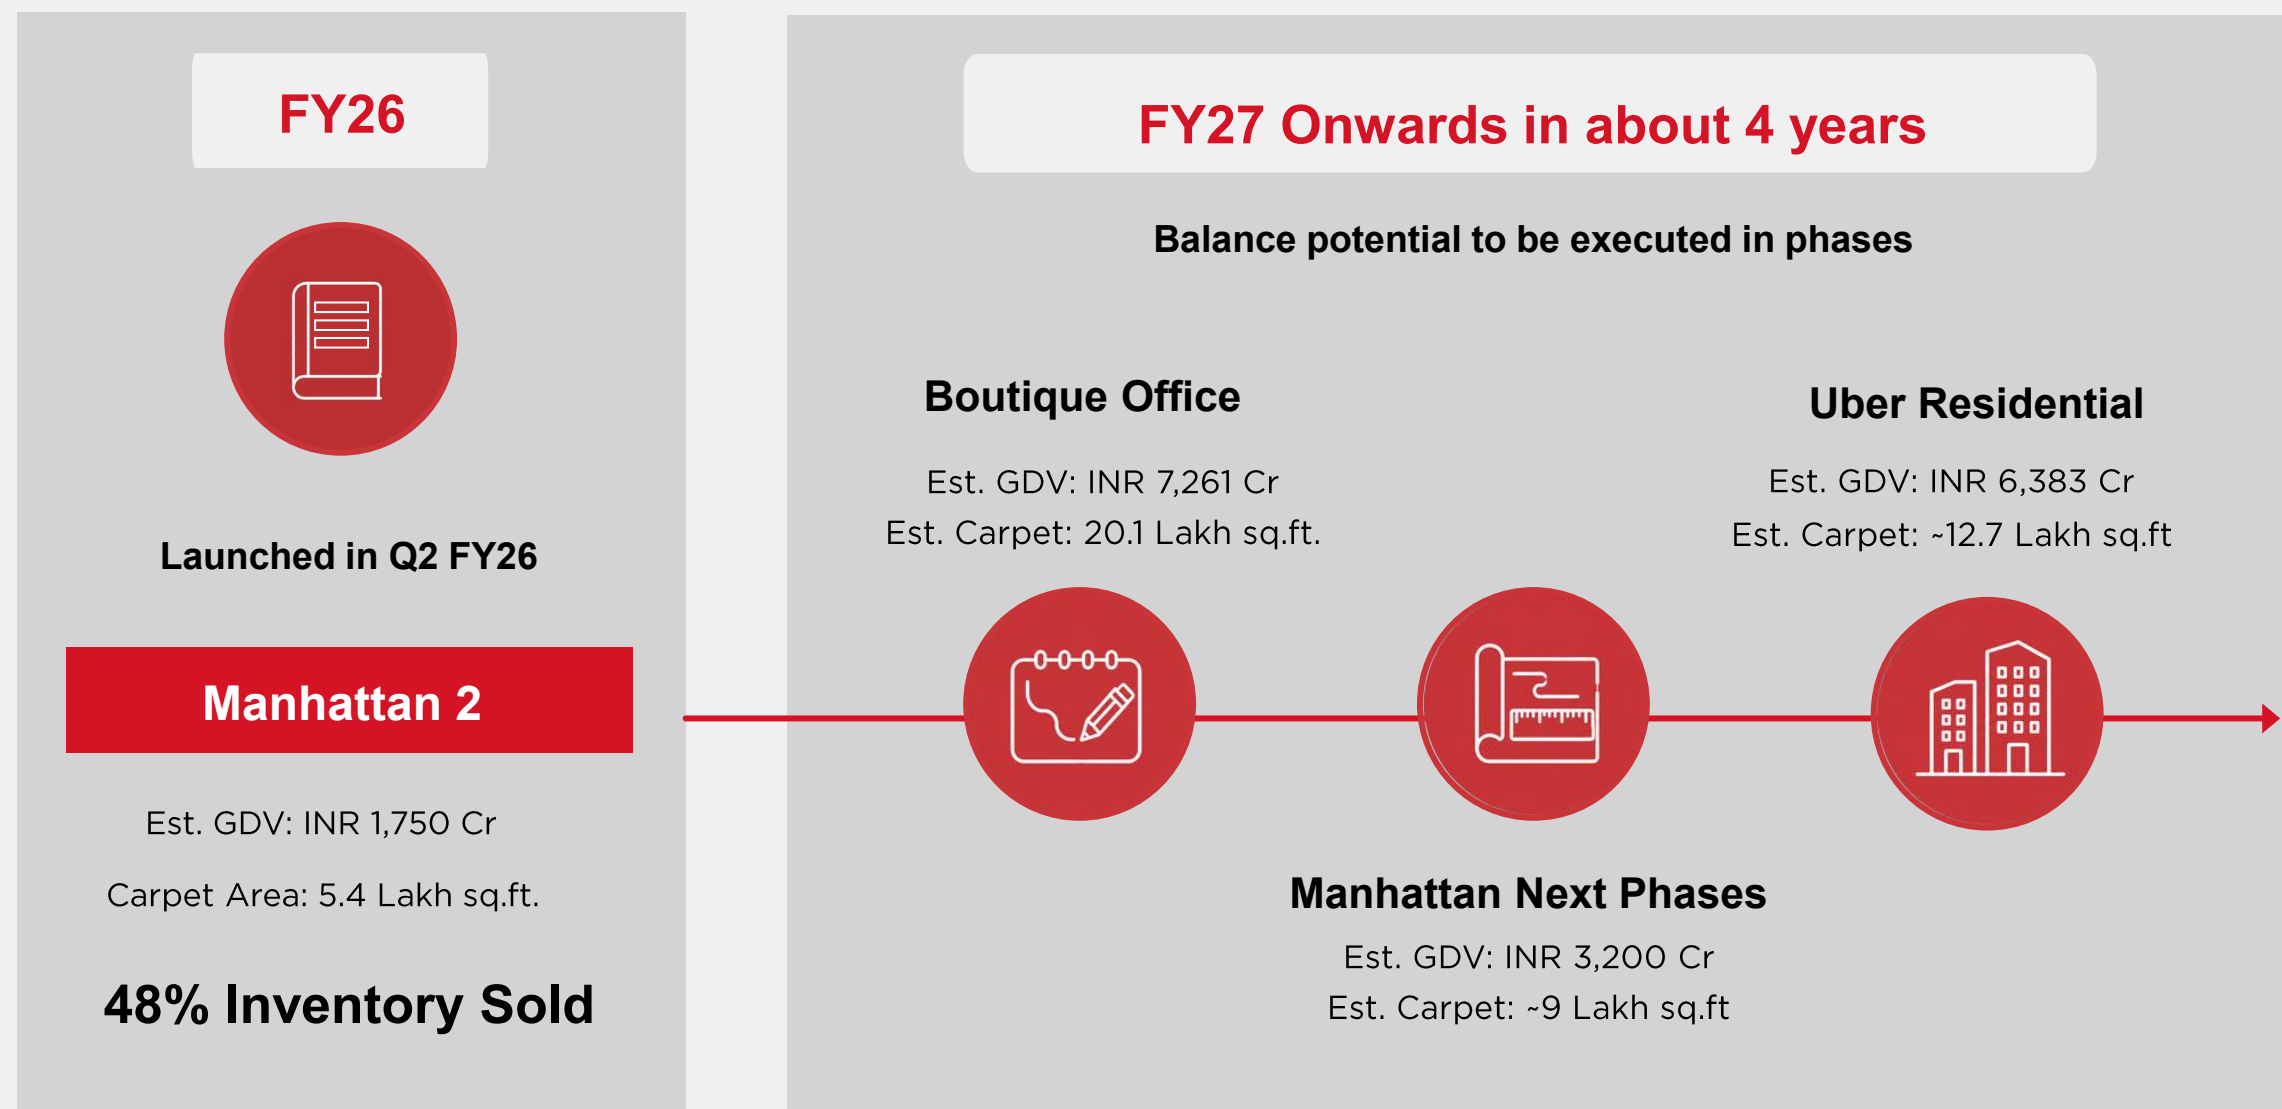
FY26

Launched in Q2 FY26

Manhattan 2

Est. GDV: INR 1,750 Cr

Carpet Area: 5.4 Lakh sq.ft.

48% Inventory Sold

FY27 Onwards in about 4 years

Balance potential to be executed in phases

Boutique Office

Est. GDV: INR 7,261 Cr
Est. Carpet: 20.1 Lakh sq.ft.

Uber Residential

Est. GDV: INR 6,383 Cr
Est. Carpet: ~12.7 Lakh sq.ft

Manhattan Next Phases

Est. GDV: INR 3,200 Cr
Est. Carpet: ~9 Lakh sq.ft